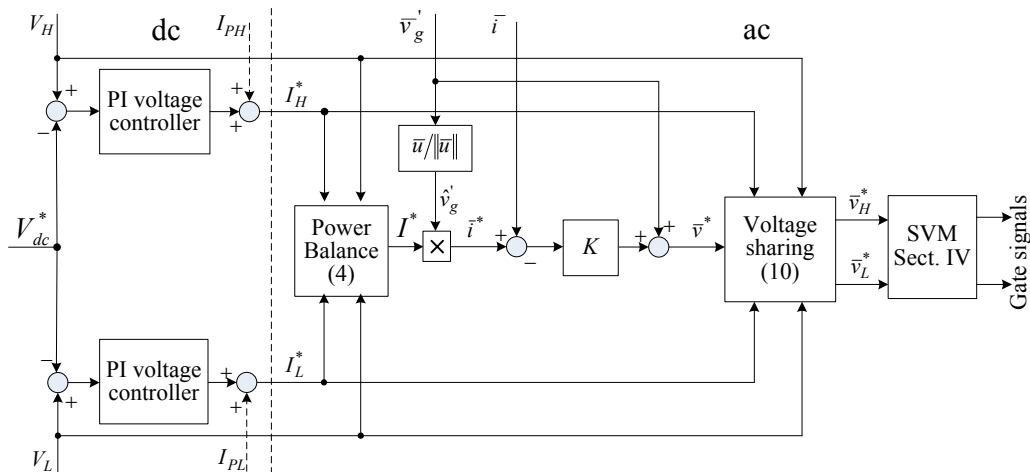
$V_H$

dc

$I_{PH}$

$\bar{v}_g^{'}$

$\bar{i}$

ac

+

−

PI voltage controller

+

+

$I_H^*$

$\bar{u}/\|\bar{u}\|$

$\hat{v}_g^{'}$

$V_{dc}^*$

Power Balance (4)

$I^*$

×

$\bar{i}^*$

+

−

$K$

+

+

$\bar{v}^*$

Voltage sharing (10)

$\bar{v}_H^*$

$\bar{v}_L^*$

SVM Sect. IV

Gate signals

−

PI voltage controller

+

+

+

$I_L^*$

$V_L$

$I_{PL}$